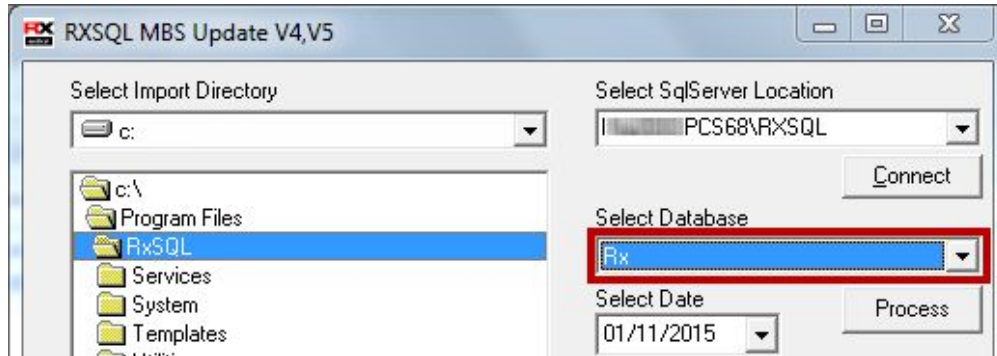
RXSQL MBS Update V4,V5

Select Import Directory

c:

c:\
Program Files
RxSQL
Services
System
Templates

Select SqlServer Location

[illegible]PCS68\RXSQL

Connect

Select Database

Rx

Select Date

01/11/2015

Process